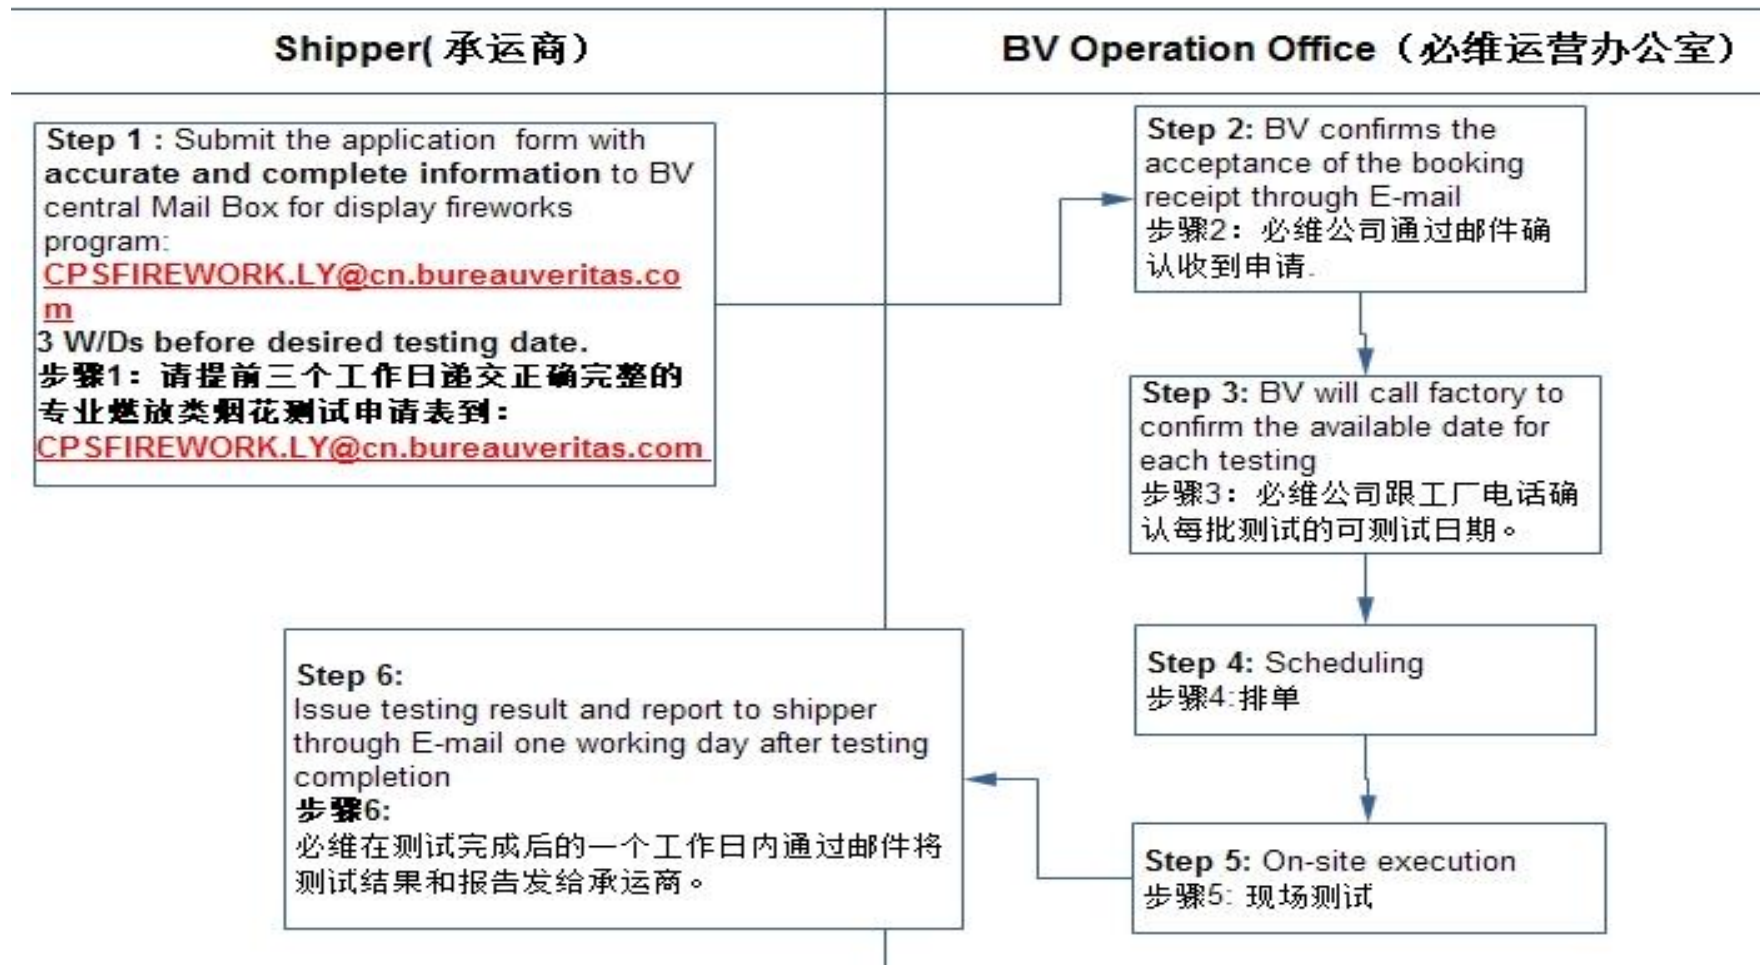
Shipper( 承运商）

BV Operation Office（必维运营办公室）

Step 1 : Submit the application form with accurate and complete information to BV central Mail Box for display fireworks program: CPSFIREWORK.LY@cn.bureauveritas.com
3 W/Ds before desired testing date.
步骤1：请提前三个工作日递交正确完整的专业燃放类烟花测试申请表到：CPSFIREWORK.LY@cn.bureauveritas.com

Step 2: BV confirms the acceptance of the booking receipt through E-mail
步骤2：必维公司通过邮件确认收到申请.

Step 3: BV will call factory to confirm the available date for each testing
步骤3：必维公司跟工厂电话确认每批测试的可测试日期。

Step 4: Scheduling
步骤4:排单

Step 5: On-site execution
步骤5: 现场测试

Step 6:
Issue testing result and report to shipper through E-mail one working day after testing completion
步骤6:
必维在测试完成后的一个工作日内通过邮件将测试结果和报告发给承运商。